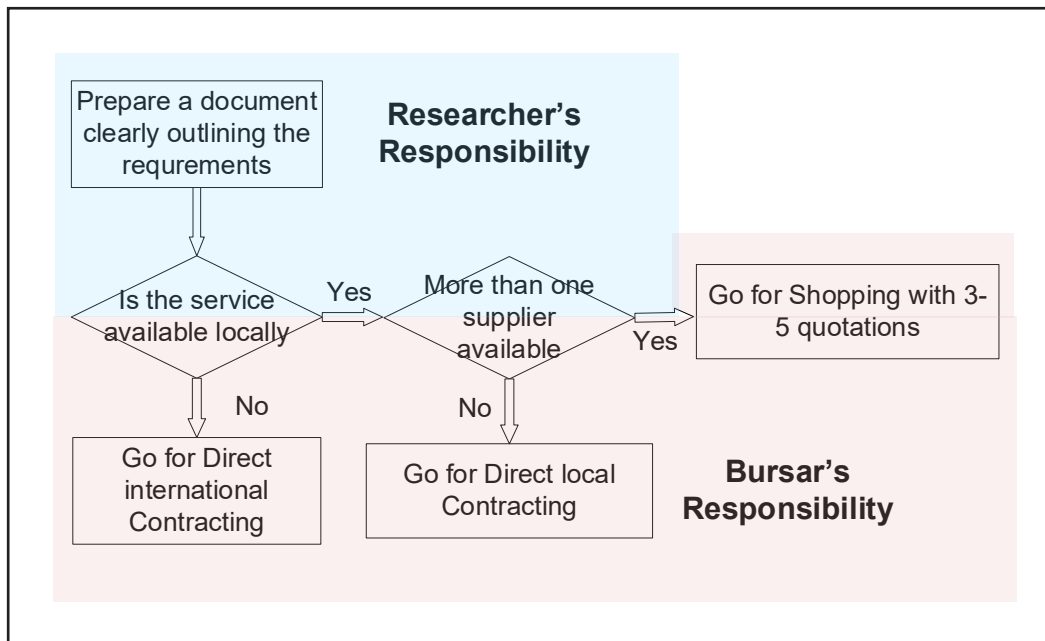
Prepare a document clearly outlining the requrements

Researcher's Responsibility

Is the service available locally

Yes

More than one supplier available

Yes

Go for Shopping with 3-5 quotations

No

No

Go for Direct international Contracting

Go for Direct local Contracting

Bursar's Responsibility